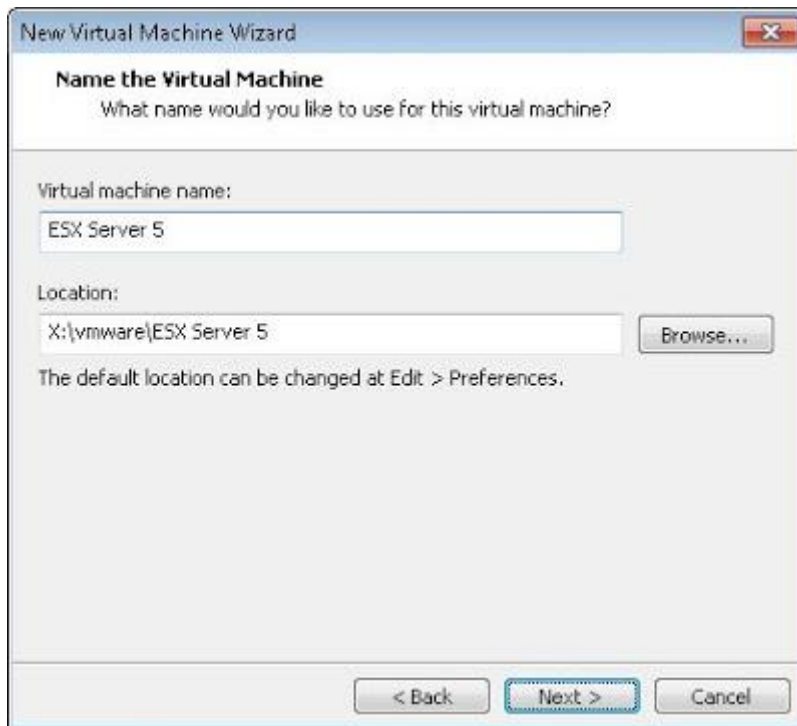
New Virtual Machine Wizard

Name the Virtual Machine
What name would you like to use for this virtual machine?

Virtual machine name:

ESX Server 5

Location:

X:\vmware\ESX Server 5

Browse...

The default location can be changed at Edit > Preferences.

< Back

Next >

Cancel